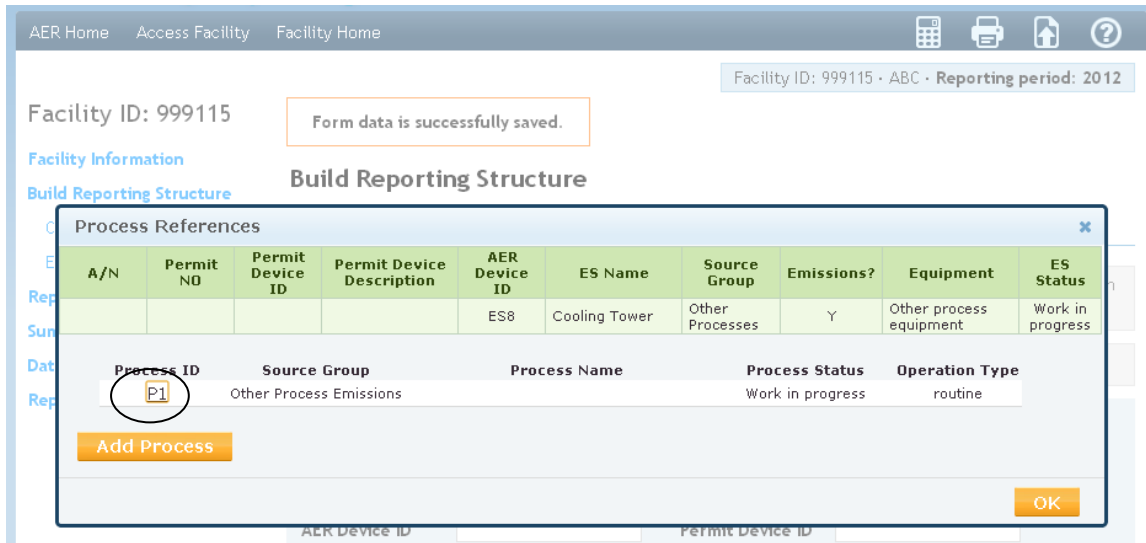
AER Home Access Facility Facility Home

Facility ID: 999115 · ABC · Reporting period: 2012

Facility ID: 999115

Form data is successfully saved.

Facility Information

Build Reporting Structure

Build Reporting Structure

C

E

Rep

Sum

Dat

Rep

Process References

×

| A/N | Permit NO | Permit Device ID | Permit Device Description | AER Device ID | ES Name | Source Group | Emissions? | Equipment | ES Status |
|---|---|---|---|---|---|---|---|---|---|
| | | | | ES8 | Cooling Tower | Other Processes | Y | Other process equipment | Work in progress |

| Process ID | Source Group | Process Name | Process Status | Operation Type |
|---|---|---|---|---|
| P1 | Other Process Emissions | | Work in progress | routine |

Add Process

OK

AER Device ID

Permit Device ID

n